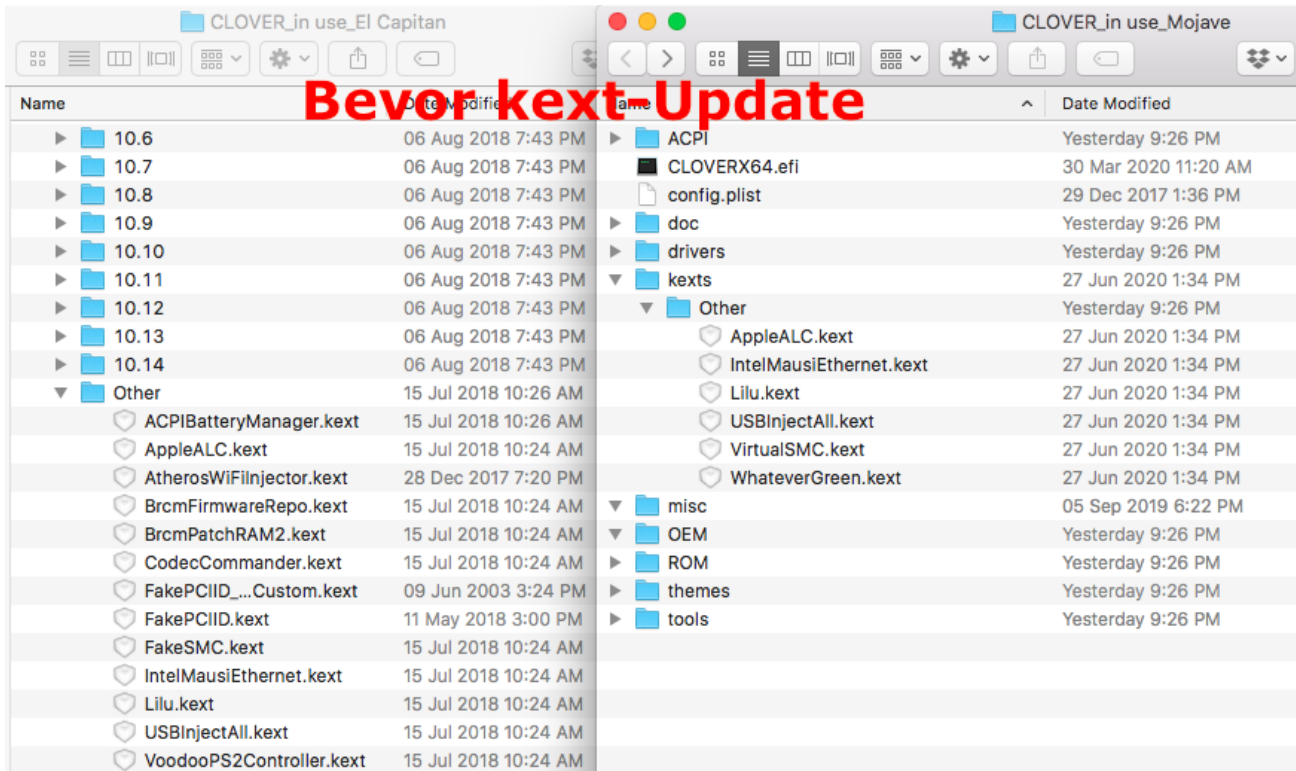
CLOVER_in use_El Capitan

Bevor kext-Update

| Name | Date Modified |
|---|---|
| 10.6 | 06 Aug 2018 7:43 PM |
| 10.7 | 06 Aug 2018 7:43 PM |
| 10.8 | 06 Aug 2018 7:43 PM |
| 10.9 | 06 Aug 2018 7:43 PM |
| 10.10 | 06 Aug 2018 7:43 PM |
| 10.11 | 06 Aug 2018 7:43 PM |
| 10.12 | 06 Aug 2018 7:43 PM |
| 10.13 | 06 Aug 2018 7:43 PM |
| 10.14 | 06 Aug 2018 7:43 PM |
| Other | 15 Jul 2018 10:26 AM |
| ACPIBatteryManager.kext | 15 Jul 2018 10:26 AM |
| AppleALC.kext | 15 Jul 2018 10:24 AM |
| AtherosWiFiInjector.kext | 28 Dec 2017 7:20 PM |
| BrcmFirmwareRepo.kext | 15 Jul 2018 10:24 AM |
| BrcmPatchRAM2.kext | 15 Jul 2018 10:24 AM |
| CodecCommander.kext | 15 Jul 2018 10:24 AM |
| FakePCIID_...Custom.kext | 09 Jun 2003 3:24 PM |
| FakePCIID.kext | 11 May 2018 3:00 PM |
| FakeSMC.kext | 15 Jul 2018 10:24 AM |
| IntelMausiEthernet.kext | 15 Jul 2018 10:24 AM |
| Lilu.kext | 15 Jul 2018 10:24 AM |
| USBInjectAll.kext | 15 Jul 2018 10:24 AM |
| VoodooPS2Controller.kext | 15 Jul 2018 10:24 AM |

CLOVER_in use_Mojave

| Name | Date Modified |
|---|---|
| ACPI | Yesterday 9:26 PM |
| CLOVERX64.efi | 30 Mar 2020 11:20 AM |
| config.plist | 29 Dec 2017 1:36 PM |
| doc | Yesterday 9:26 PM |
| drivers | Yesterday 9:26 PM |
| kexts | 27 Jun 2020 1:34 PM |
| Other | Yesterday 9:26 PM |
| AppleALC.kext | 27 Jun 2020 1:34 PM |
| IntelMausiEthernet.kext | 27 Jun 2020 1:34 PM |
| Lilu.kext | 27 Jun 2020 1:34 PM |
| USBInjectAll.kext | 27 Jun 2020 1:34 PM |
| VirtualSMC.kext | 27 Jun 2020 1:34 PM |
| WhateverGreen.kext | 27 Jun 2020 1:34 PM |
| misc | 05 Sep 2019 6:22 PM |
| OEM | Yesterday 9:26 PM |
| ROM | Yesterday 9:26 PM |
| themes | Yesterday 9:26 PM |
| tools | Yesterday 9:26 PM |